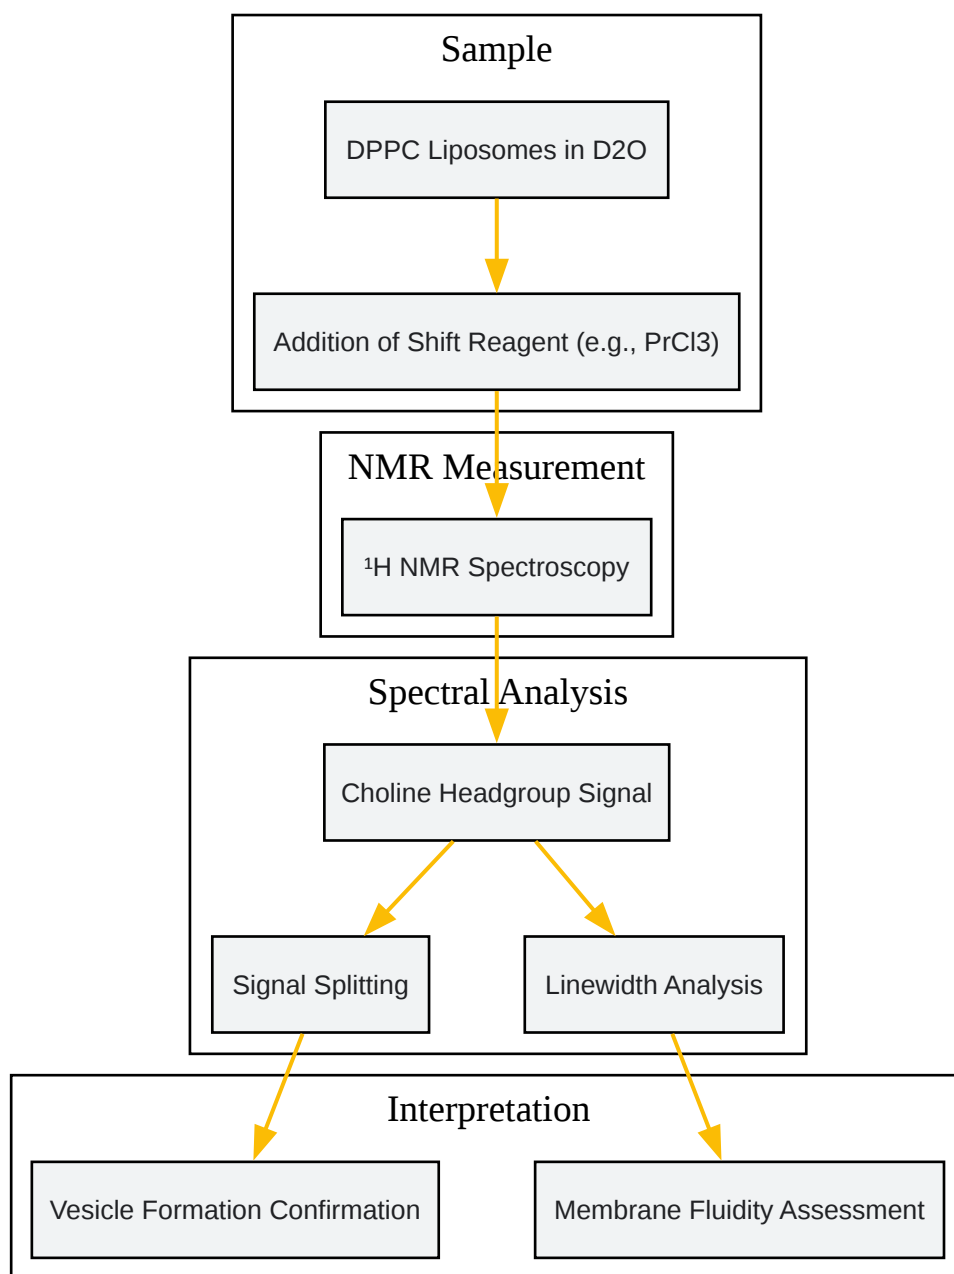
Sample

DPPC Liposomes in D2O

Addition of Shift Reagent (e.g., PrCl3)

NMR Measurement

¹H NMR Spectroscopy

Spectral Analysis

Choline Headgroup Signal

Signal Splitting

Linewidth Analysis

Interpretation

Vesicle Formation Confirmation

Membrane Fluidity Assessment